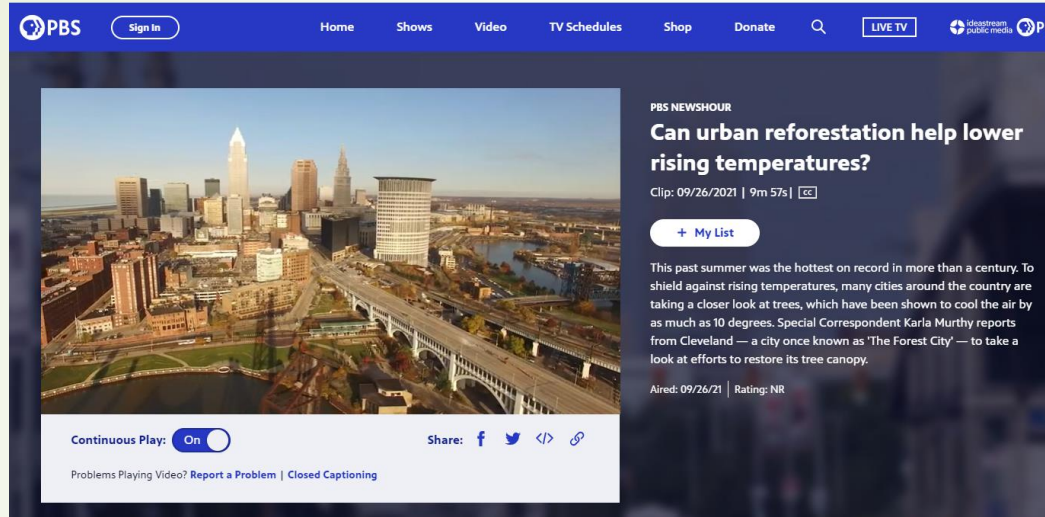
PBS Sign In Home Shows Video TV Schedules Shop Donate LIVE TV ideastream public media P

PBS NEWSHOUR

Can urban reforestation help lower rising temperatures?

Clip: 09/26/2021 | 9m 57s | CC

+ My List

This past summer was the hottest on record in more than a century. To shield against rising temperatures, many cities around the country are taking a closer look at trees, which have been shown to cool the air by as much as 10 degrees. Special Correspondent Karla Murthy reports from Cleveland — a city once known as 'The Forest City' — to take a look at efforts to restore its tree canopy.

Aired: 09/26/21 | Rating: NR

Continuous Play: On

Share:

Problems Playing Video? Report a Problem | Closed Captioning